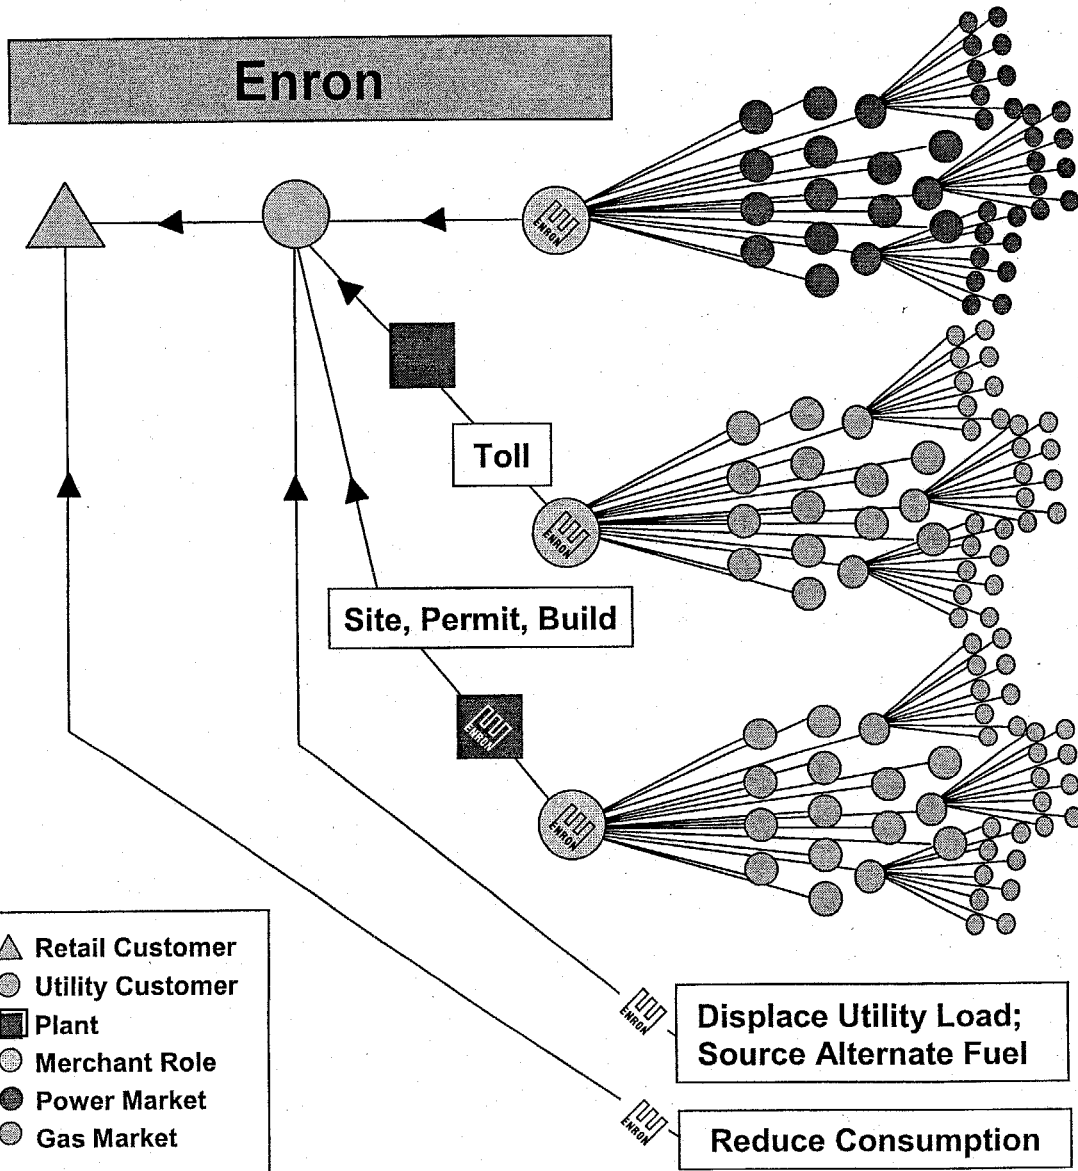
Enron

ENRON

Toll

ENRON

Site, Permit, Build

ENRON

ENRON

Retail Customer
Utility Customer
Plant
Merchant Role
Power Market
Gas Market

ENRON

Displace Utility Load; Source Alternate Fuel

ENRON

Reduce Consumption